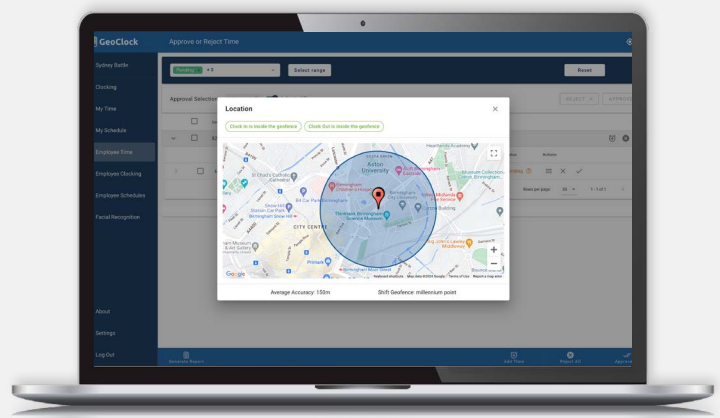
GeoClock

Approve or Reject Time

Sydney Battle

Clocking

My Time

My Schedule

Employee Time

Employee Clocking

Employee Schedules

Facial Recognition

About

Settings

Log Out

Pending + 5

Select range

Reset

Approval Selection

REJECT

APPRO

Actions

Rows per page: 25

1 - 1 of 1

Location

Clock in is inside the geofence

Clock Out is inside the geofence

Aston University

CITY CENTRE

Birmingham Science Museum

Birmingham Children's Hospital

St Chad's Catholic Cathedral

Birmingham Snow Hill

Primark

Google

Keyboard shortcuts

Map data ©2023 Google

Terms of Use

Report a map error

Average Accuracy: 150m

Shift Geofence: millennium point

Generate Report

Add Time

Reject All

Approve